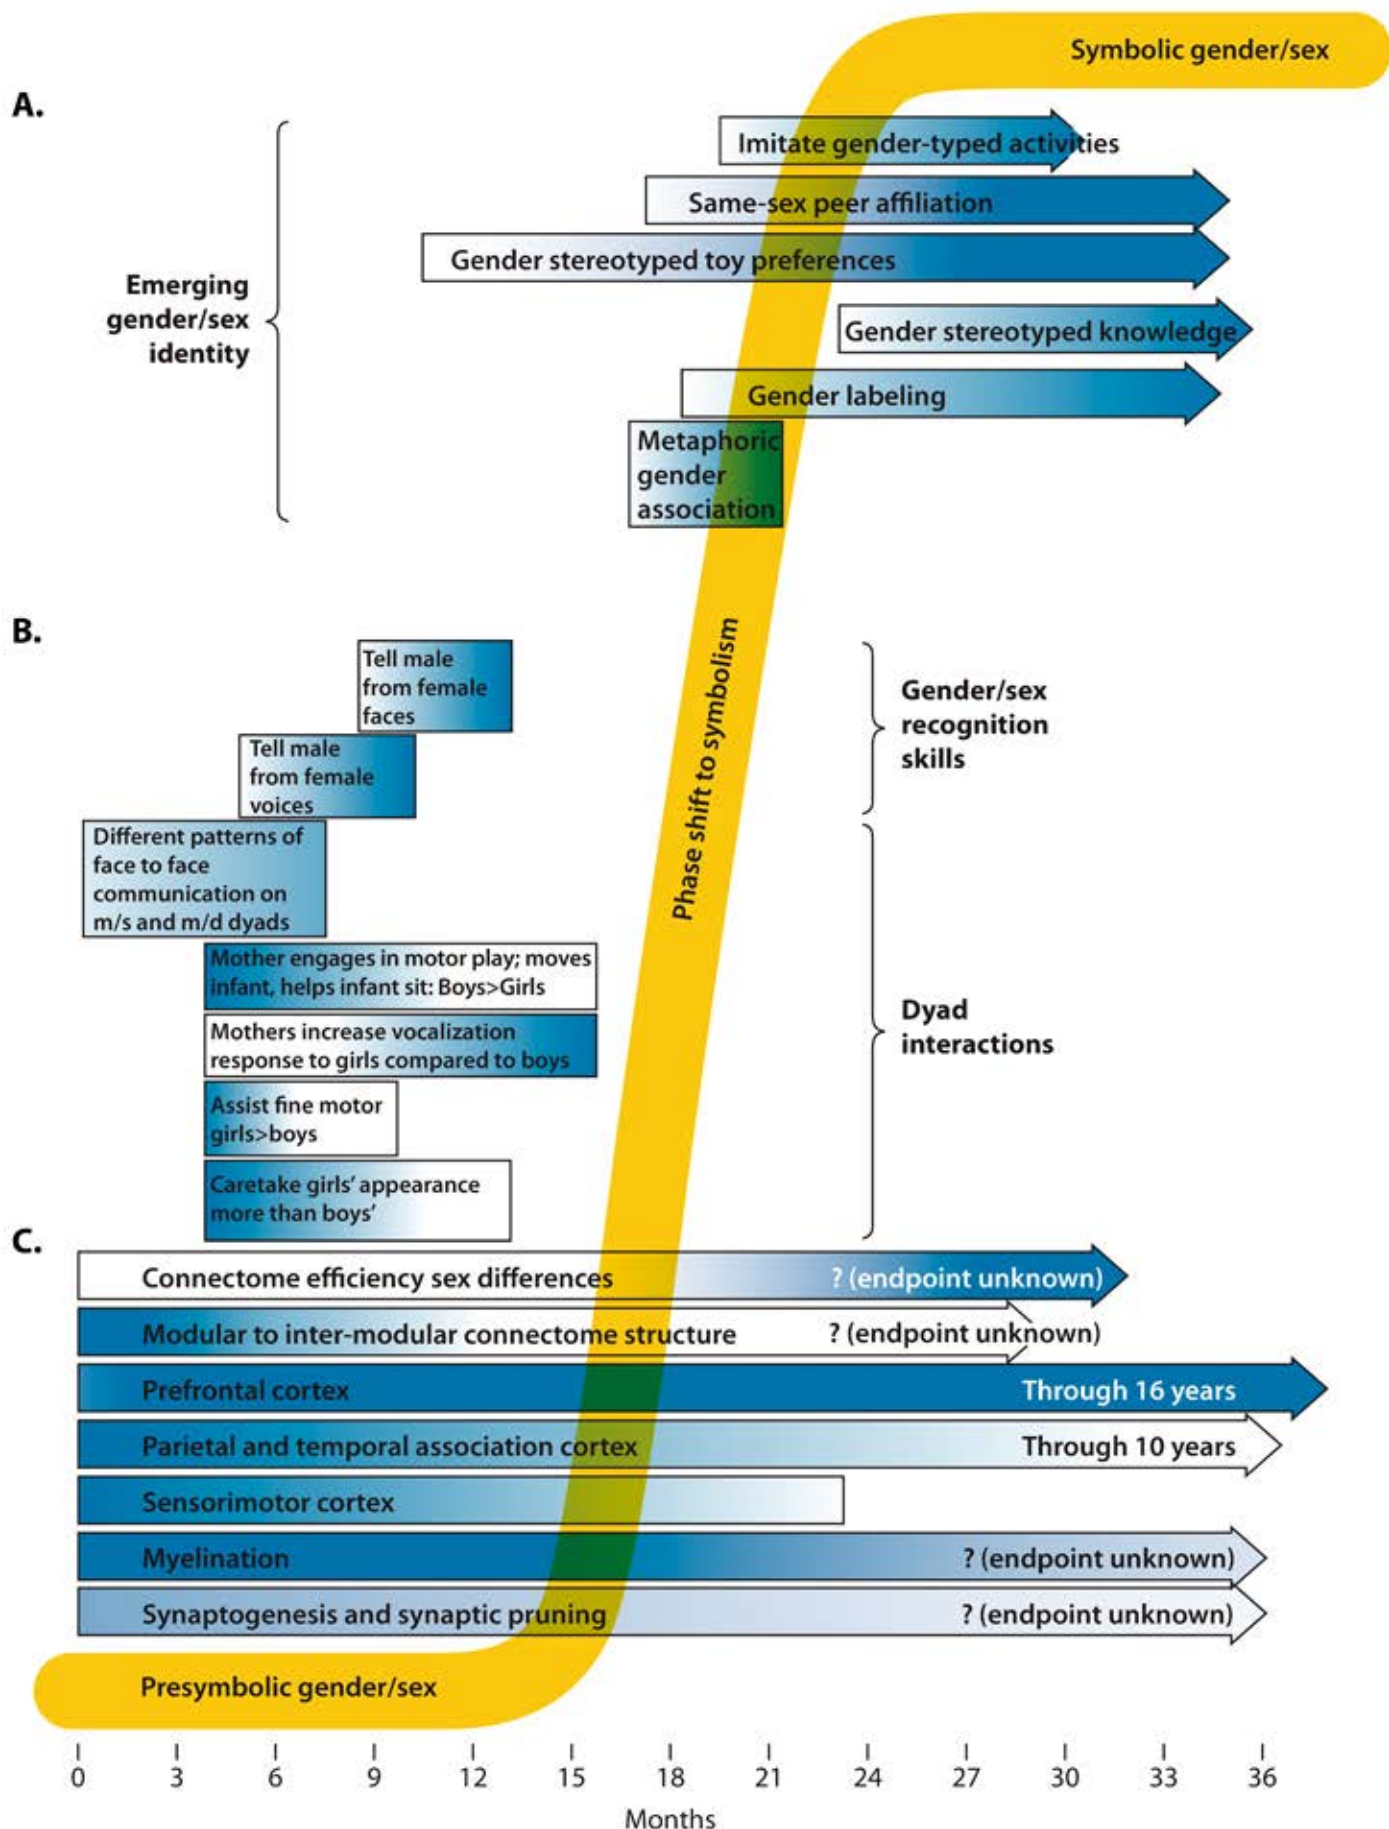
Symbolic gender/sex

A.

Emerging gender/sex identity

Imitate gender-typed activities

Same-sex peer affiliation

Gender stereotyped toy preferences

Gender stereotyped knowledge

Gender labeling

Metaphoric gender association

B.

Phase shift to symbolism

Tell male from female faces

Tell male from female voices

Different patterns of face to face communication on m/s and m/d dyads

Gender/sex recognition skills

Mother engages in motor play; moves infant, helps infant sit: Boys>Girls

Mothers increase vocalization response to girls compared to boys

Assist fine motor girls>boys

Caretake girls' appearance more than boys'

Dyad interactions

C.

Connectome efficiency sex differences ? (endpoint unknown)

Modular to inter-modular connectome structure ? (endpoint unknown)

Prefrontal cortex Through 16 years

Parietal and temporal association cortex Through 10 years

Sensorimotor cortex

Myelination ? (endpoint unknown)

Synaptogenesis and synaptic pruning ? (endpoint unknown)

Presymbolic gender/sex

0 3 6 9 12 15 18 21 24 27 30 33 36

Months